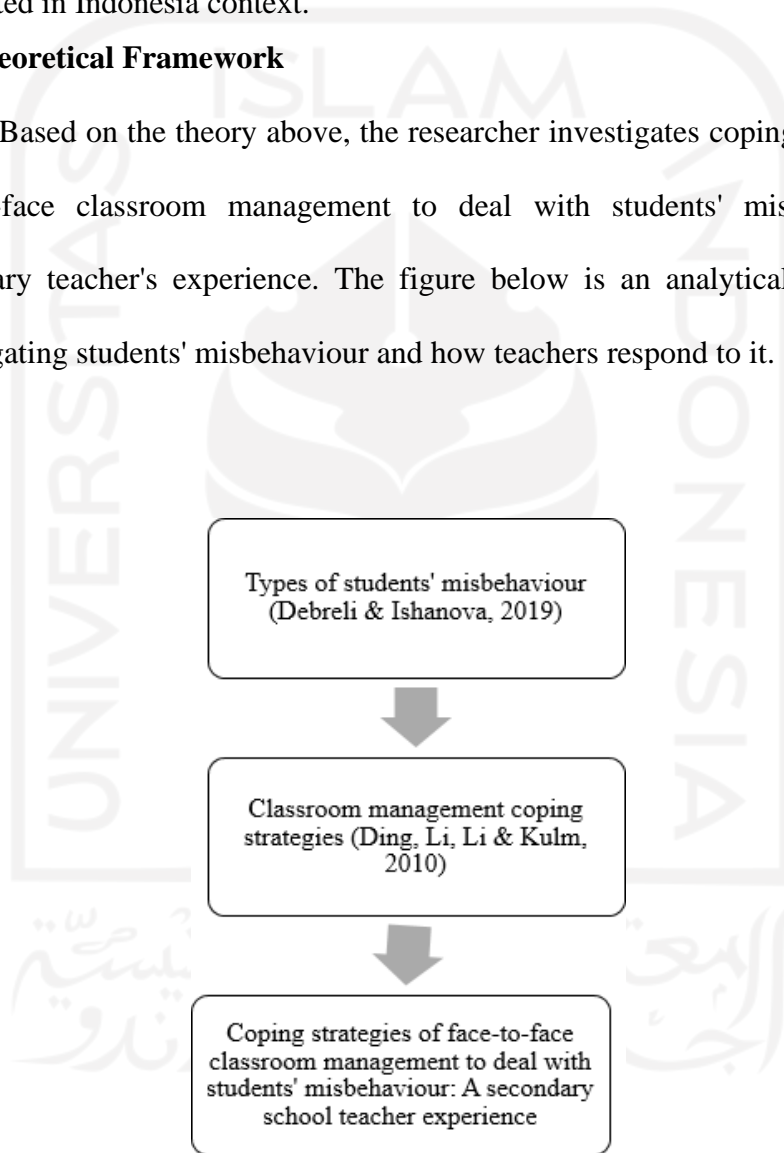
ted in Indonesia context.

eoretical Framework

Based on the theory above, the researcher investigates coping face classroom management to deal with students' mis ary teacher's experience. The figure below is an analytical gating students' misbehaviour and how teachers respond to it.

Types of students' misbehaviour (Debreli & Ishanova, 2019)

Classroom management coping strategies (Ding, Li, Li & Kulm, 2010)

Coping strategies of face-to-face classroom management to deal with students' misbehaviour: A secondary school teacher experience